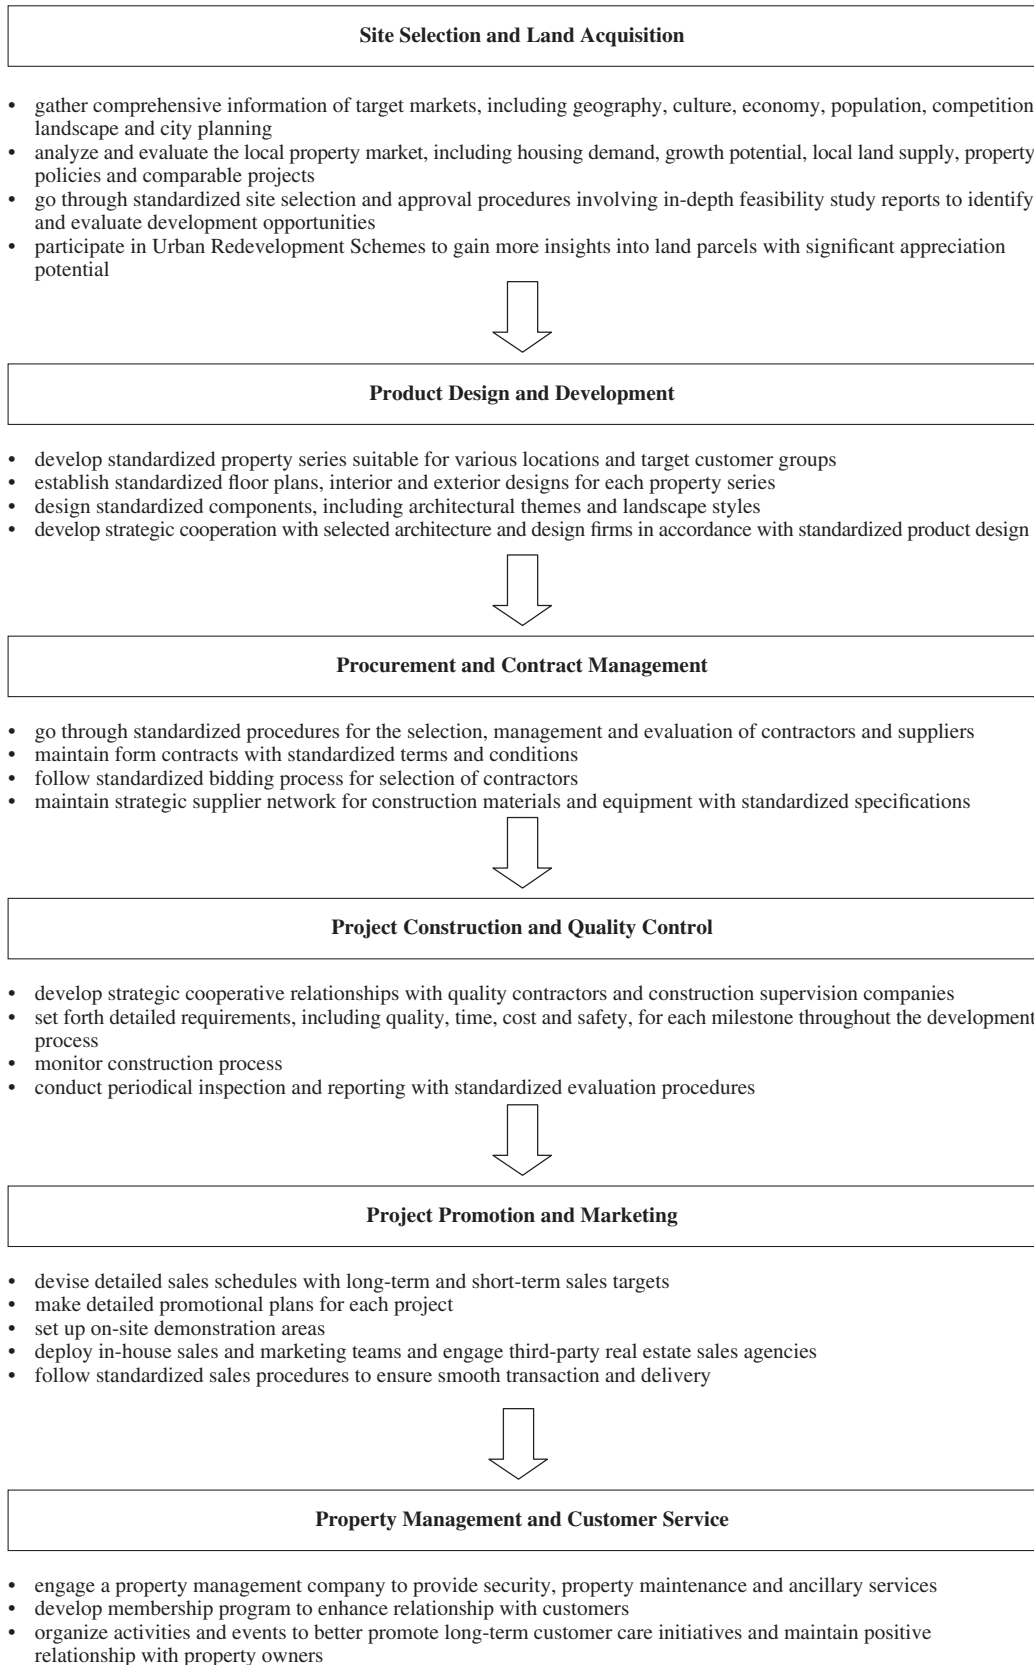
Site Selection and Land Acquisition

• gather comprehensive information of target markets, including geography, culture, economy, population, competition landscape and city planning
• analyze and evaluate the local property market, including housing demand, growth potential, local land supply, property policies and comparable projects
• go through standardized site selection and approval procedures involving in-depth feasibility study reports to identify and evaluate development opportunities
• participate in Urban Redevelopment Schemes to gain more insights into land parcels with significant appreciation potential

Product Design and Development

• develop standardized property series suitable for various locations and target customer groups
• establish standardized floor plans, interior and exterior designs for each property series
• design standardized components, including architectural themes and landscape styles
• develop strategic cooperation with selected architecture and design firms in accordance with standardized product design

Procurement and Contract Management

• go through standardized procedures for the selection, management and evaluation of contractors and suppliers
• maintain form contracts with standardized terms and conditions
• follow standardized bidding process for selection of contractors
• maintain strategic supplier network for construction materials and equipment with standardized specifications

Project Construction and Quality Control

• develop strategic cooperative relationships with quality contractors and construction supervision companies
• set forth detailed requirements, including quality, time, cost and safety, for each milestone throughout the development process
• monitor construction process
• conduct periodical inspection and reporting with standardized evaluation procedures

Project Promotion and Marketing

• devise detailed sales schedules with long-term and short-term sales targets
• make detailed promotional plans for each project
• set up on-site demonstration areas
• deploy in-house sales and marketing teams and engage third-party real estate sales agencies
• follow standardized sales procedures to ensure smooth transaction and delivery

Property Management and Customer Service

• engage a property management company to provide security, property maintenance and ancillary services
• develop membership program to enhance relationship with customers
• organize activities and events to better promote long-term customer care initiatives and maintain positive relationship with property owners